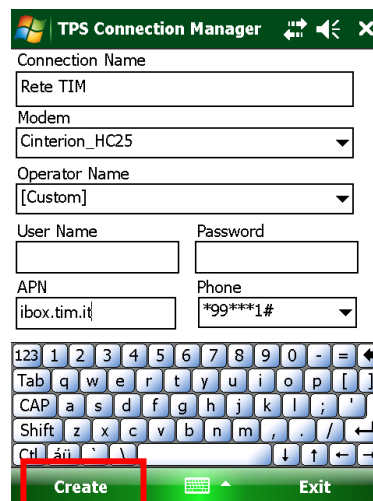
TPS Connection Manager

Connection Name

Rete TIM

Modem

Cinterion_HC25

Operator Name

[Custom]

User Name

Password

APN

ibox.tim.it

Phone

*99***1#

123 1 2 3 4 5 6 7 8 9 0 - =

Tab q w e r t y u i o p [ ]

CAP a s d f g h j k l ; '

Shift z x c v b n m , . /

Ctl áü ` \

Create

Exit